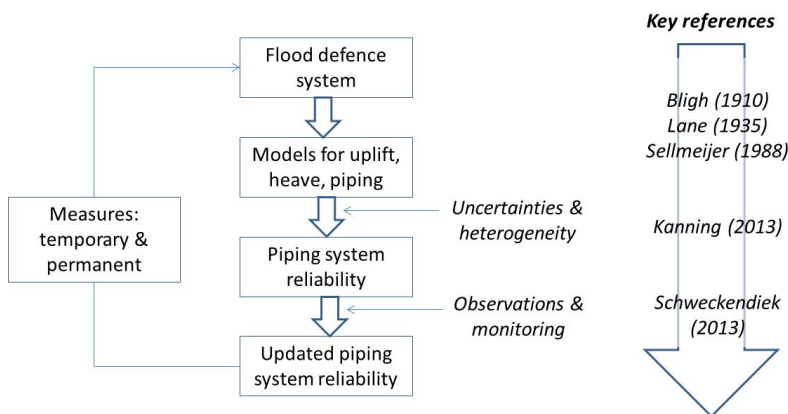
Flood defence system

Models for uplift, heave, piping

Piping system reliability

Updated piping system reliability

Measures: temporary & permanent

Uncertainties & heterogeneity

Observations & monitoring

Key references

Bligh (1910)
Lane (1935)
Sellmeijer (1988)

Kanning (2013)

Schweckendiek (2013)